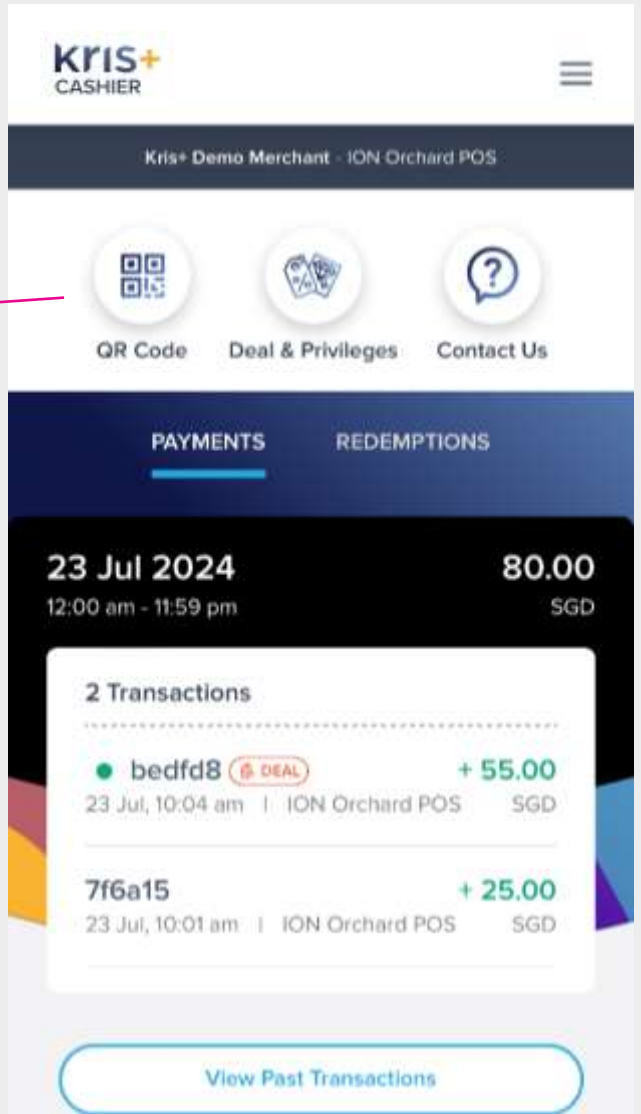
Kris+
CASHIER

Kris+ Demo Merchant - ION Orchard POS

QR Code
Deal & Privileges
Contact Us

PAYMENTS
REDEMPTIONS

23 Jul 2024
12:00 am - 11:59 pm
80.00
SGD

2 Transactions

bedfd8 DEAL
23 Jul, 10:04 am | ION Orchard POS
+ 55.00
SGD

7f6a15
23 Jul, 10:01 am | ION Orchard POS
+ 25.00
SGD

View Past Transactions